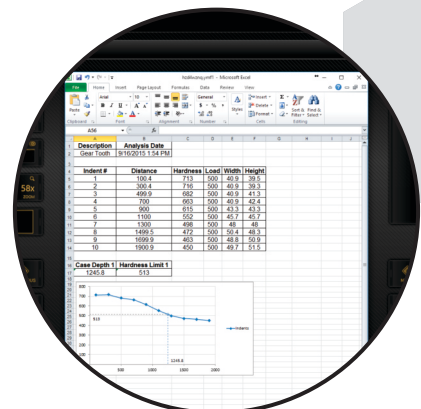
holdvalue.xml - Microsoft Excel

File Home Insert Page Layout Formulas Data Review View

Arial 10 General Insert Delete Format Sort & Filter Find & Select

Paste Clipboard Font Alignment Number Styles Cells Editing

A36

| | A | B | C | D | E | F |
|---|---|---|---|---|---|---|
| 1 | Description | Analysis Date | | | | |
| 2 | Gear Tooth | 9/16/2015 1:54 PM | | | | |
| 3 | | | | | | |
| 4 | Indent # | Distance | Hardness | Load | Width | Height |
| 5 | 1 | 100.4 | 713 | 500 | 40.9 | 39.5 |
| 6 | 2 | 300.4 | 716 | 500 | 40.9 | 39.3 |
| 7 | 3 | 499.9 | 682 | 500 | 40.9 | 41.3 |
| 8 | 4 | 700 | 663 | 500 | 40.9 | 42.4 |
| 9 | 5 | 900 | 615 | 500 | 43.3 | 43.3 |
| 10 | 6 | 1100 | 552 | 500 | 45.7 | 45.7 |
| 11 | 7 | 1300 | 498 | 500 | 48 | 48 |
| 12 | 8 | 1499.5 | 472 | 500 | 50.4 | 48.3 |
| 13 | 9 | 1699.9 | 463 | 500 | 48.8 | 50.9 |
| 14 | 10 | 1900.9 | 450 | 500 | 49.7 | 51.5 |

| Case Depth 1 | Hardness Limit 1 |
|---|---|
| 1245.8 | 513 |

800 750 700 650 600 550 500 450 400 350 300 250 200 150 100 50
513
1245.8
500 1000 1500 2000
Indents

58x